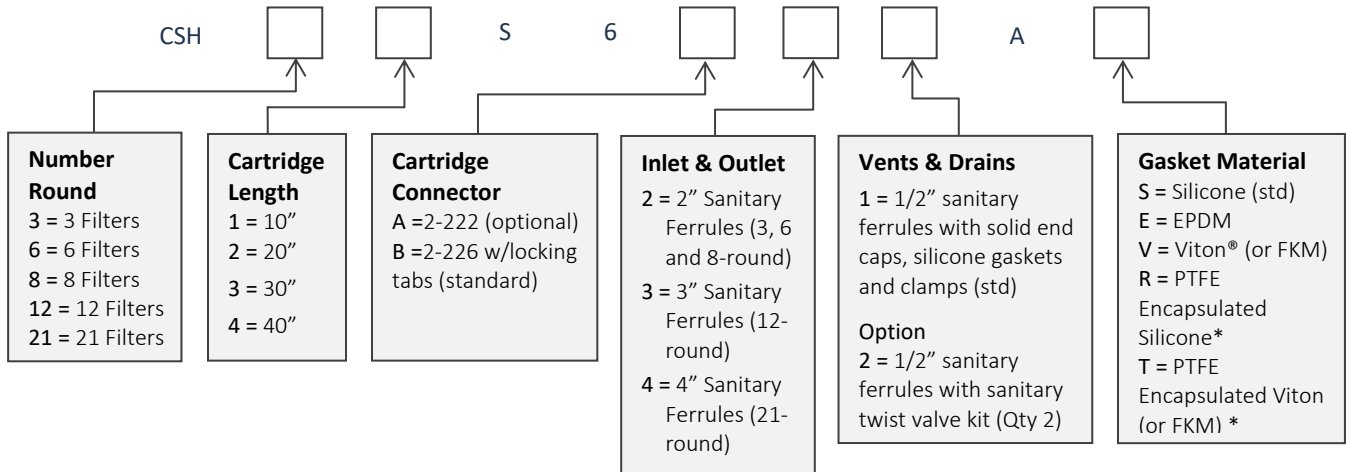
CSH S 6 A

Number Round
3 = 3 Filters
6 = 6 Filters
8 = 8 Filters
12 = 12 Filters
21 = 21 Filters

Cartridge Length
1 = 10"
2 = 20"
3 = 30"
4 = 40"

Cartridge Connector
A =2-222 (optional)
B =2-226 w/locking tabs (standard)

Inlet & Outlet
2 = 2" Sanitary Ferrules (3, 6 and 8-round)
3 = 3" Sanitary Ferrules (12-round)
4 = 4" Sanitary Ferrules (21-round)

Vents & Drains
1 = 1/2" sanitary ferrules with solid end caps, silicone gaskets and clamps (std)

Option
2 = 1/2" sanitary ferrules with sanitary twist valve kit (Qty 2)

Gasket Material
S = Silicone (std)
E = EPDM
V = Viton® (or FKM)
R = PTFE Encapsulated Silicone*
T = PTFE Encapsulated Viton (or FKM) *